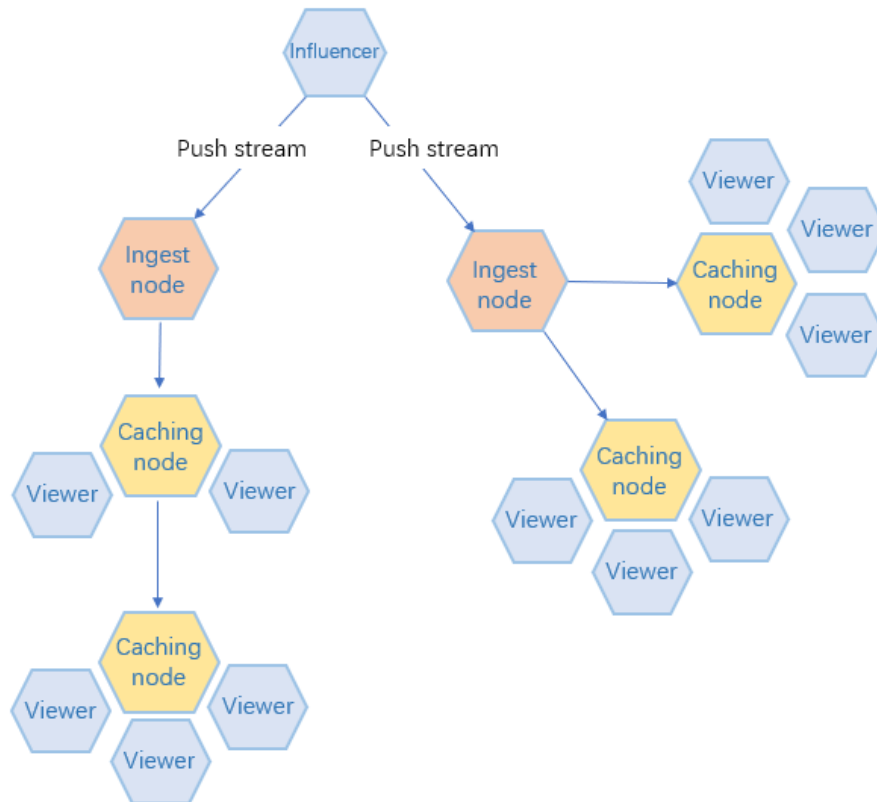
Influencer

Push stream

Push stream

Viewer

Viewer

Ingest node

Ingest node

Caching node

Viewer

Caching node

Viewer

Viewer

Caching node

Viewer

Viewer

Viewer

Viewer

Viewer

Caching node

Viewer

Viewer

Viewer